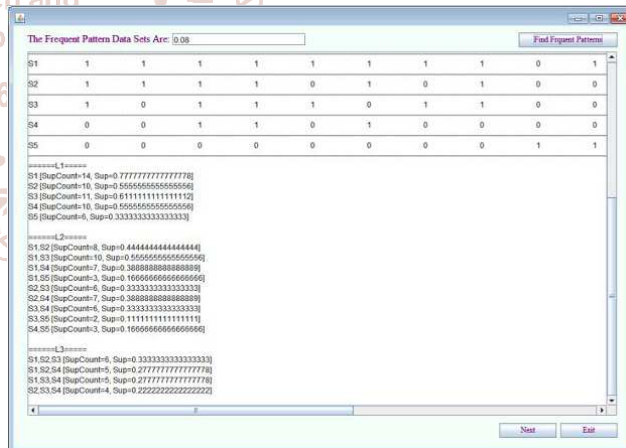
The Frequent Pattern Data Sets Are: 0.08

Find Frequent Patterns

| S1 | 1 | 1 | 1 | 1 | 1 | 1 | 1 | 1 | 0 | 1 |
|---|---|---|---|---|---|---|---|---|---|---|
| S2 | 1 | 1 | 1 | 1 | 0 | 1 | 0 | 1 | 0 | 0 |
| S3 | 1 | 0 | 1 | 1 | 1 | 0 | 1 | 1 | 0 | 0 |
| S4 | 0 | 0 | 1 | 1 | 0 | 1 | 0 | 0 | 0 | 0 |
| S5 | 0 | 0 | 0 | 0 | 0 | 0 | 0 | 0 | 1 | 1 |

======L1=====
S1 [SupCount=14, Sup=0.7777777777777778]
S2 [SupCount=10, Sup=0.5555555555555556]
S3 [SupCount=11, Sup=0.6111111111111112]
S4 [SupCount=10, Sup=0.5555555555555556]
S5 [SupCount=6, Sup=0.3333333333333333]

======L2=====
S1,S2 [SupCount=8, Sup=0.4444444444444444]
S1,S3 [SupCount=10, Sup=0.5555555555555556]
S1,S4 [SupCount=7, Sup=0.3888888888888889]
S1,S5 [SupCount=3, Sup=0.16666666666666666]
S2,S3 [SupCount=6, Sup=0.3333333333333333]
S2,S4 [SupCount=7, Sup=0.3888888888888889]
S3,S4 [SupCount=6, Sup=0.3333333333333333]
S3,S5 [SupCount=2, Sup=0.1111111111111111]
S4,S5 [SupCount=3, Sup=0.16666666666666666]

======L3=====
S1,S2,S3 [SupCount=6, Sup=0.3333333333333333]
S1,S2,S4 [SupCount=5, Sup=0.2777777777777778]
S1,S3,S4 [SupCount=5, Sup=0.2777777777777778]
S2,S3,S4 [SupCount=4, Sup=0.2222222222222222]

Next Exit